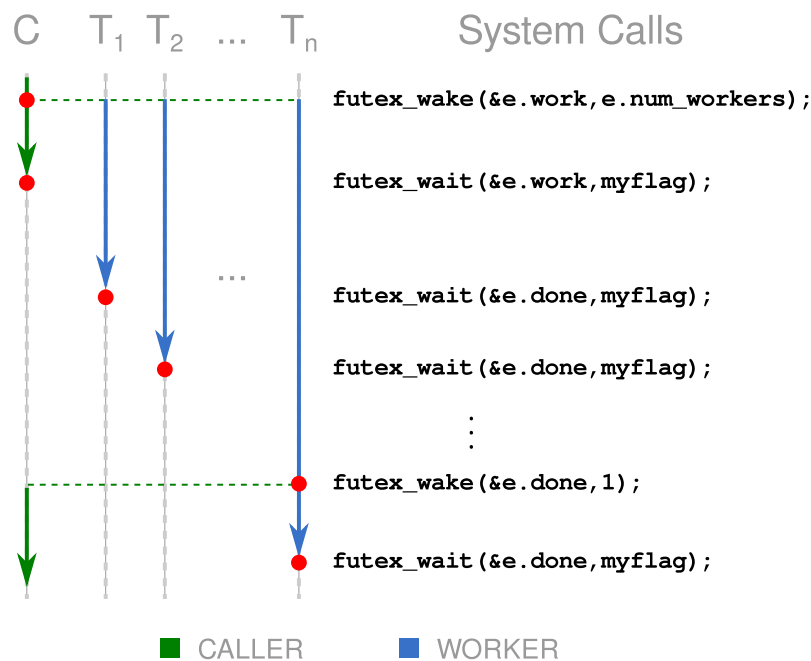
C $T_1$ $T_2$ ... $T_n$ System Calls

futex_wake(&e.work,e.num_workers);

futex_wait(&e.work,myflag);

...

futex_wait(&e.done,myflag);

futex_wait(&e.done,myflag);

⋮

futex_wake(&e.done,1);

futex_wait(&e.done,myflag);

CALLER WORKER